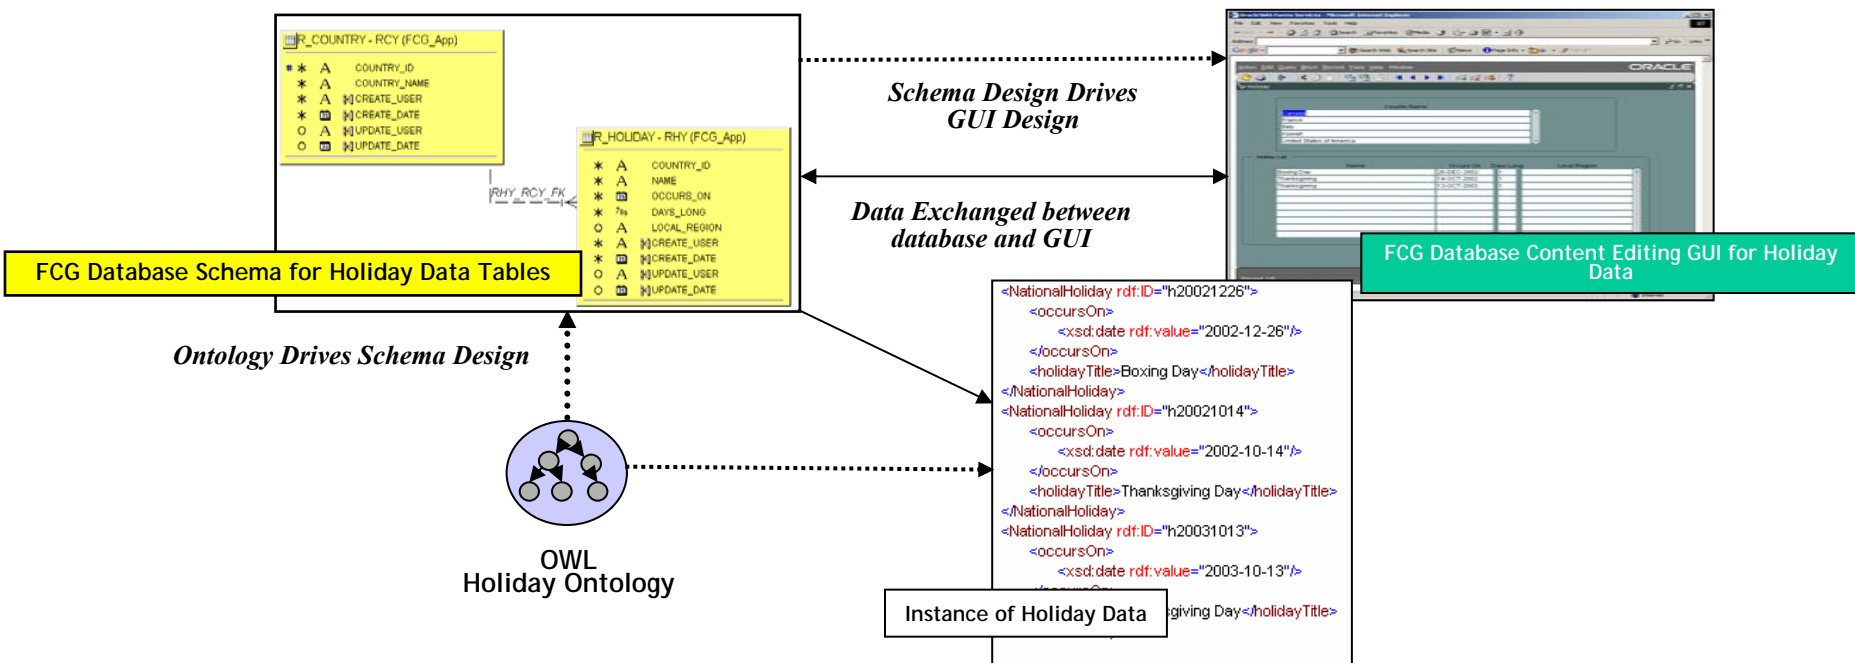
R_COUNTRY - RCY (FCG_App)
COUNTRY_ID
COUNTRY_NAME
CREATE_USER
CREATE_DATE
UPDATE_USER
UPDATE_DATE

RHY_RCY_FK

R_HOLIDAY - RHY (FCG_App)
COUNTRY_ID
NAME
OCCURS_ON
DAYS_LONG
LOCAL_REGION
CREATE_USER
CREATE_DATE
UPDATE_USER
UPDATE_DATE

FCG Database Schema for Holiday Data Tables

Schema Design Drives GUI Design

Data Exchanged between database and GUI

ORACLE

FCG Database Content Editing GUI for Holiday Data

Ontology Drives Schema Design

OWL
Holiday Ontology

<NationalHoliday rdf:ID="h20021226">
<occursOn>
<xsd:date rdf:value="2002-12-26"/>
</occursOn>
<holidayTitle>Boxing Day</holidayTitle>
</NationalHoliday>
<NationalHoliday rdf:ID="h20021014">
<occursOn>
<xsd:date rdf:value="2002-10-14"/>
</occursOn>
<holidayTitle>Thanksgiving Day</holidayTitle>
</NationalHoliday>
<NationalHoliday rdf:ID="h20031013">
<occursOn>
<xsd:date rdf:value="2003-10-13"/>
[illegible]
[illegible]giving Day</holidayTitle>

Instance of Holiday Data